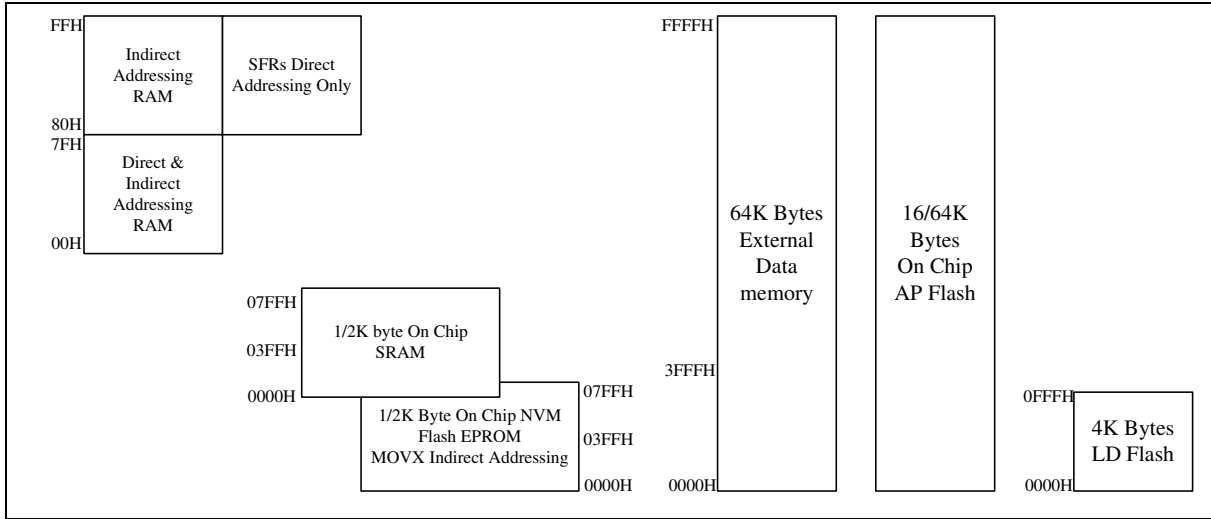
FFH
Indirect Addressing RAM
SFRs Direct Addressing Only
80H
7FH
Direct & Indirect Addressing RAM
00H

FFFFH
64K Bytes External Data memory
16/64K Bytes On Chip AP Flash
3FFFH
0000H

07FFH
03FFH
1/2K byte On Chip SRAM
0000H

1/2K Byte On Chip NVM Flash EPROM MOVX Indirect Addressing
07FFH
03FFH
0000H

0FFFH
4K Bytes LD Flash
0000H